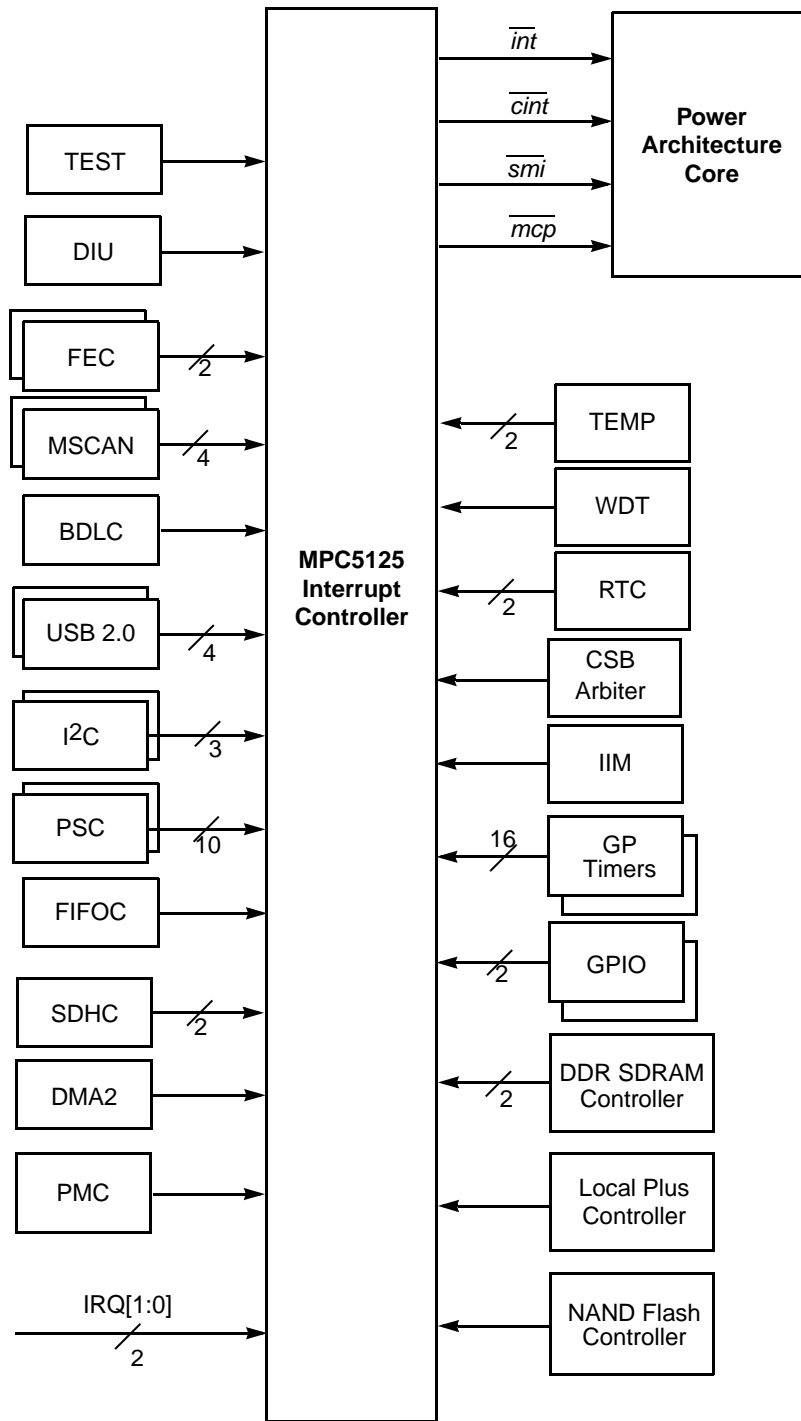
$\overline{int}$

$\overline{cint}$

$\overline{smi}$

$\overline{mcp}$

**Power Architecture Core**

TEST

DIU

FEC

2

MSCAN

4

BDLC

USB 2.0

4

I$^2$C

3

PSC

10

FIFOC

SDHC

2

DMA2

PMC

IRQ[1:0]

2

**MPC5125 Interrupt Controller**

TEMP

2

WDT

RTC

2

CSB Arbiter

IIM

16

GP Timers

GPIO

2

DDR SDRAM Controller

2

Local Plus Controller

NAND Flash Controller